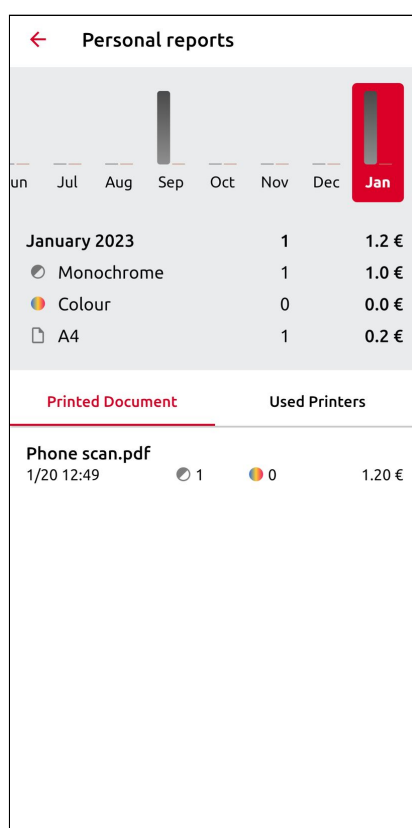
Personal reports

un Jul Aug Sep Oct Nov Dec Jan

| January 2023 | 1 | 1.2 € |
|---|---|---|
| Monochrome | 1 | 1.0 € |
| Colour | 0 | 0.0 € |
| A4 | 1 | 0.2 € |

Printed Document Used Printers

Phone scan.pdf
1/20 12:49 1 0 1.20 €